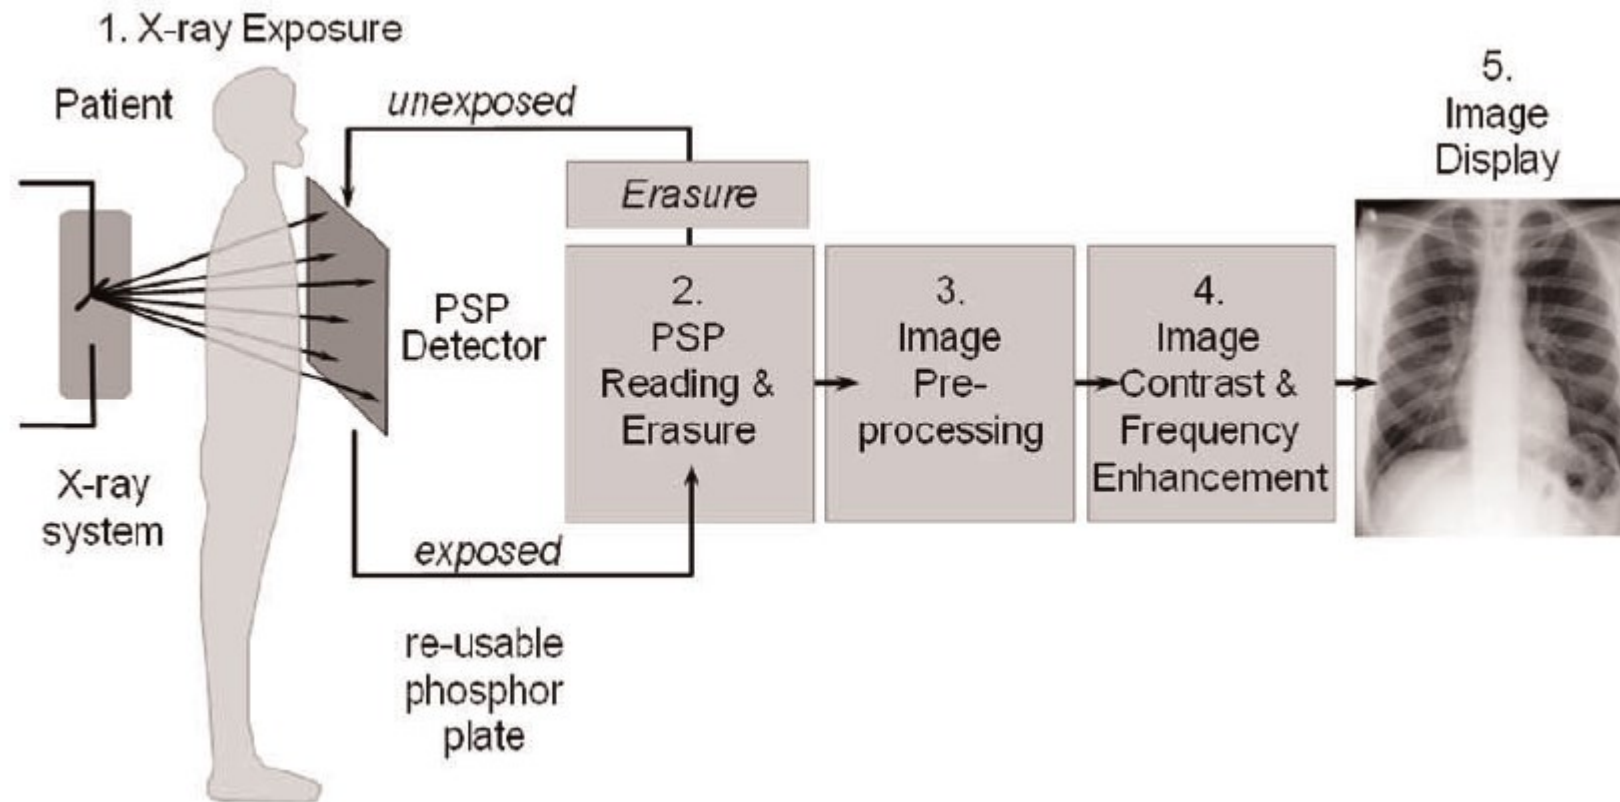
1. X-ray Exposure

Patient

unexposed

Erasure

5. Image Display

PSP Detector

2. PSP Reading & Erasure

3. Image Pre-processing

4. Image Contrast & Frequency Enhancement

X-ray system

exposed

re-usable phosphor plate